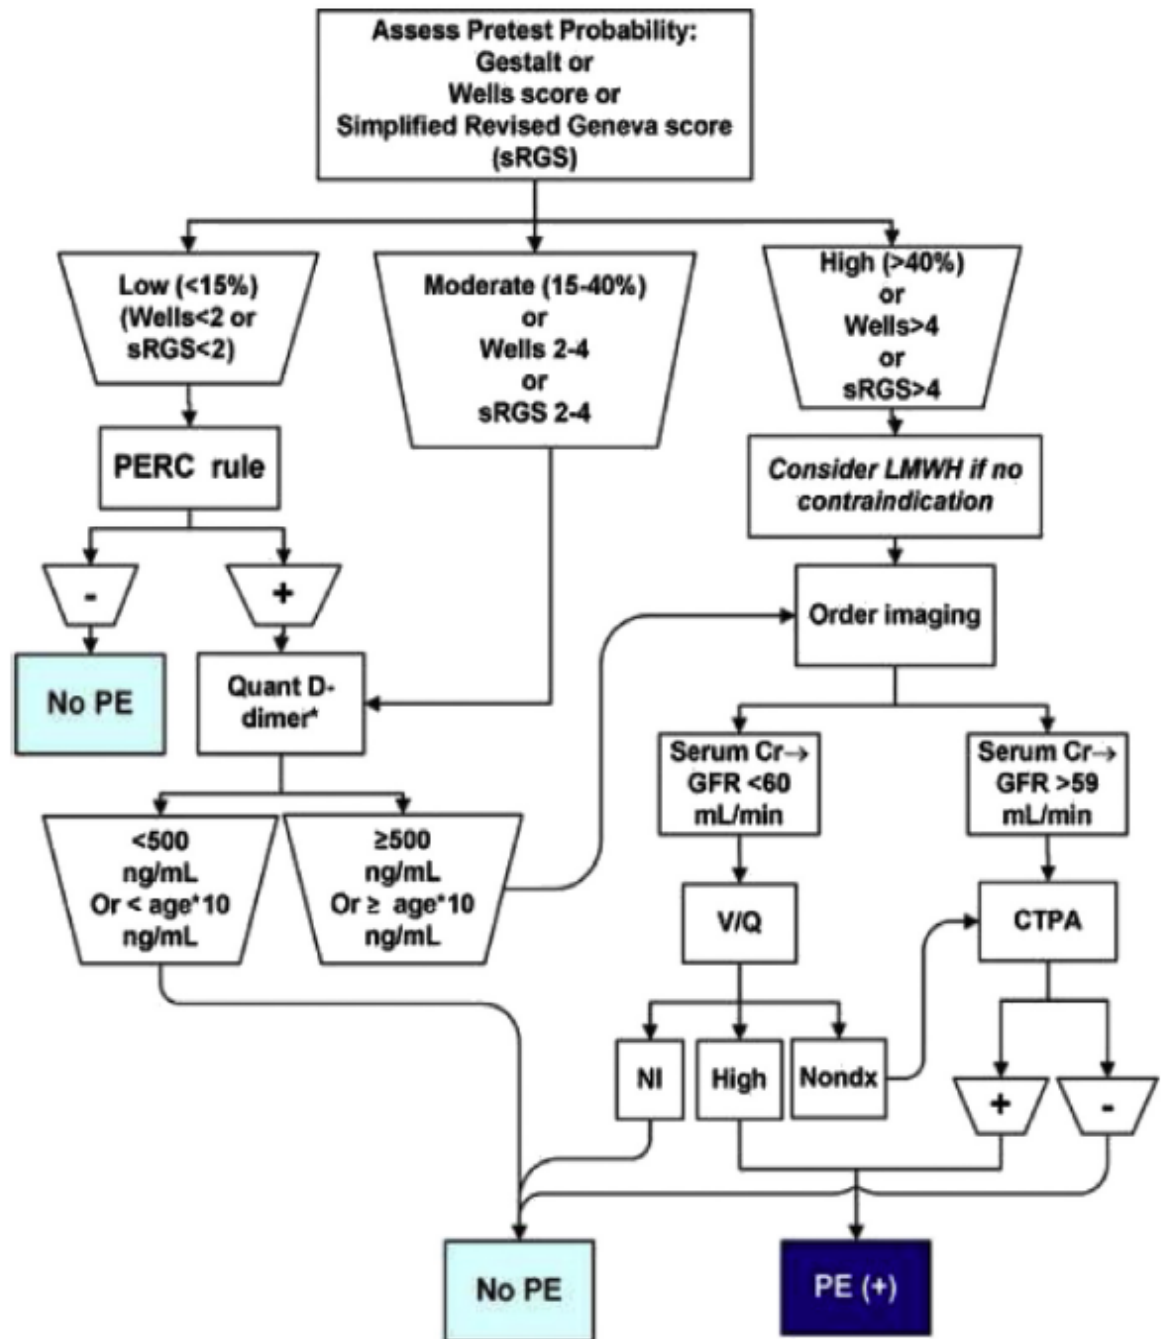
Assess Pretest Probability:
Gestalt or
Wells score or
Simplified Revised Geneva score
(sRGS)

Low (<15%)
(Wells<2 or
sRGS<2)

Moderate (15-40%)
or
Wells 2-4
or
sRGS 2-4

High (>40%)
or
Wells>4
or
sRGS>4

PERC rule

Consider LMWH if no contraindication

-

+

Order imaging

No PE

Quant D-dimer*

Serum Cr→ GFR <60 mL/min

Serum Cr→ GFR >59 mL/min

<500 ng/mL Or < age*10 ng/mL

≥500 ng/mL Or ≥ age*10 ng/mL

V/Q

CTPA

Nl

High

Nondx

+

-

No PE

PE (+)